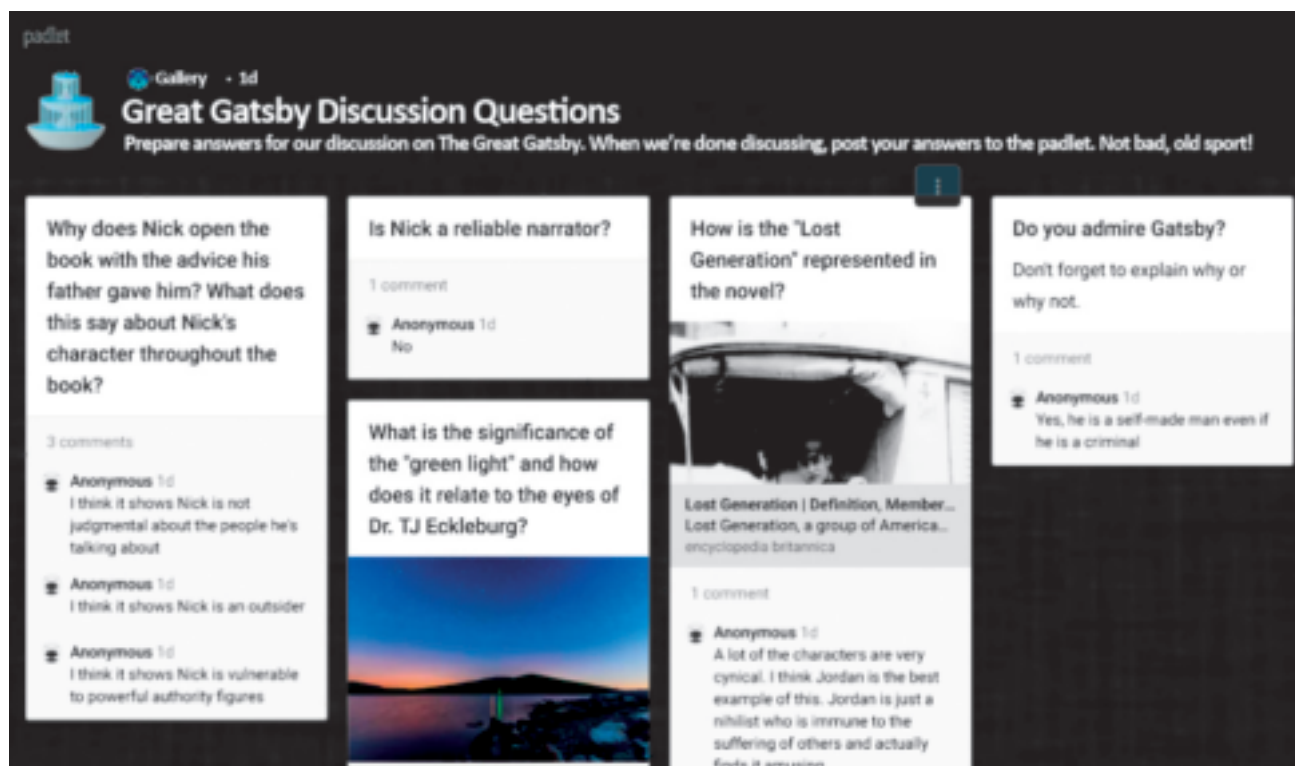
padlet

Gallery · 1d

Great Gatsby Discussion Questions

Prepare answers for our discussion on The Great Gatsby. When we're done discussing, post your answers to the padlet. Not bad, old sport!

Why does Nick open the book with the advice his father gave him? What does this say about Nick's character throughout the book?

3 comments

Anonymous 1d
I think it shows Nick is not judgmental about the people he's talking about

Anonymous 1d
I think it shows Nick is an outsider

Anonymous 1d
I think it shows Nick is vulnerable to powerful authority figures

Is Nick a reliable narrator?

1 comment

Anonymous 1d
No

What is the significance of the "green light" and how does it relate to the eyes of Dr. TJ Eckleburg?

How is the "Lost Generation" represented in the novel?

Lost Generation | Definition, Member...
Lost Generation, a group of America...
encyclopedia britannica

1 comment

Anonymous 1d
A lot of the characters are very cynical. I think Jordan is the best example of this. Jordan is just a nihilist who is immune to the suffering of others and actually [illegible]

Do you admire Gatsby?

Don't forget to explain why or why not.

1 comment

Anonymous 1d
Yes, he is a self-made man even if he is a criminal